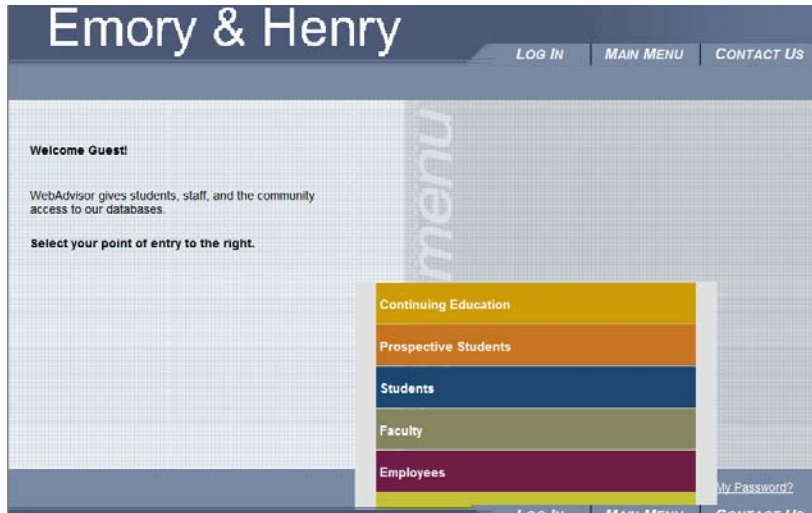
Emory & Henry

LOG IN | MAIN MENU | CONTACT US

menu

Welcome Guest!

WebAdvisor gives students, staff, and the community access to our databases.

Select your point of entry to the right.

Continuing Education

Prospective Students

Students

Faculty

Employees

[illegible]y Password?

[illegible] MAIN MENU CONTACT US